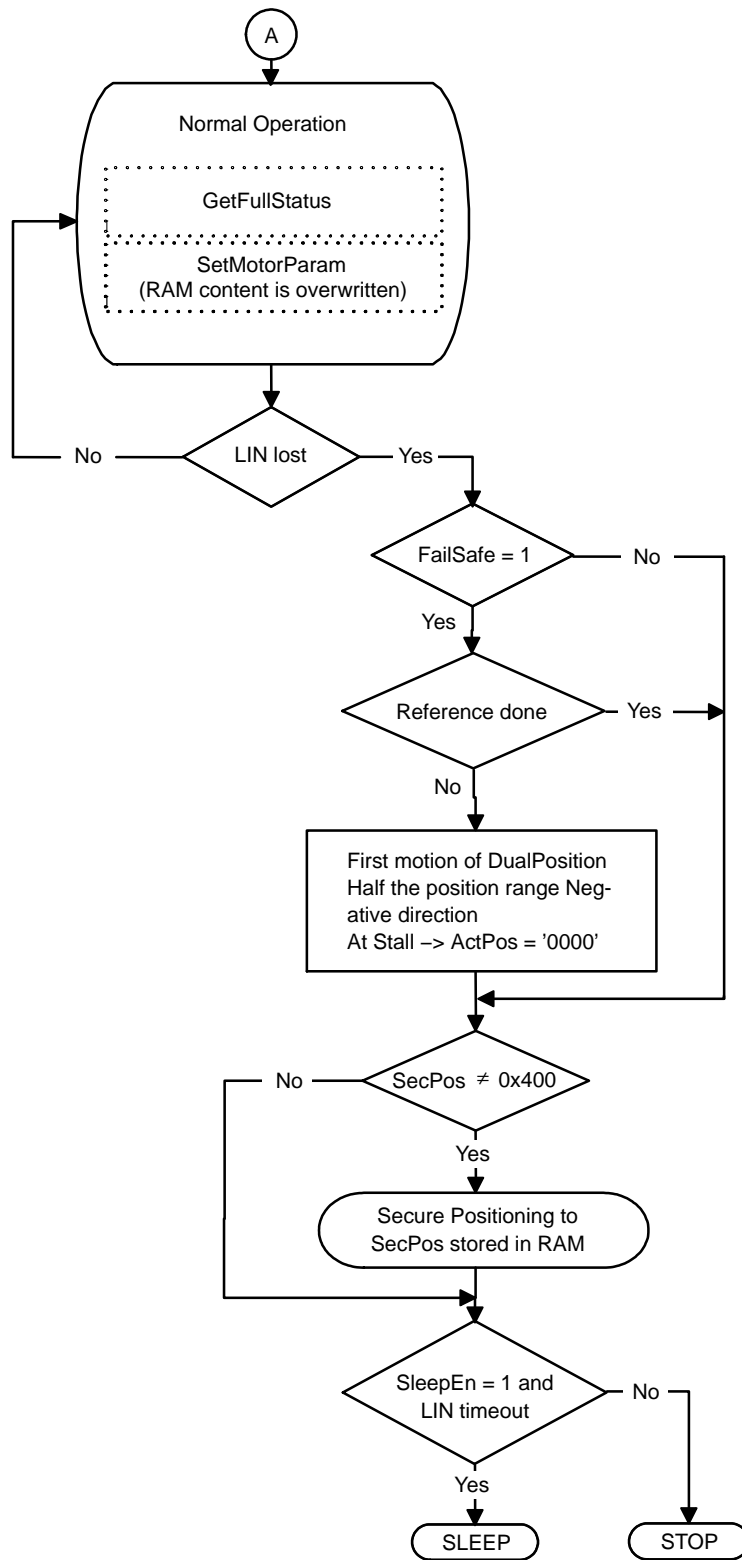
A

Normal Operation

GetFullStatus

SetMotorParam
(RAM content is overwritten)

No

LIN lost

Yes

FailSafe = 1

No

Yes

Reference done

Yes

No

First motion of DualPosition
Half the position range Negative direction
At Stall –> ActPos = '0000'

No

SecPos $\neq$ 0x400

Yes

Secure Positioning to
SecPos stored in RAM

SleepEn = 1 and
LIN timeout

No

Yes

SLEEP

STOP